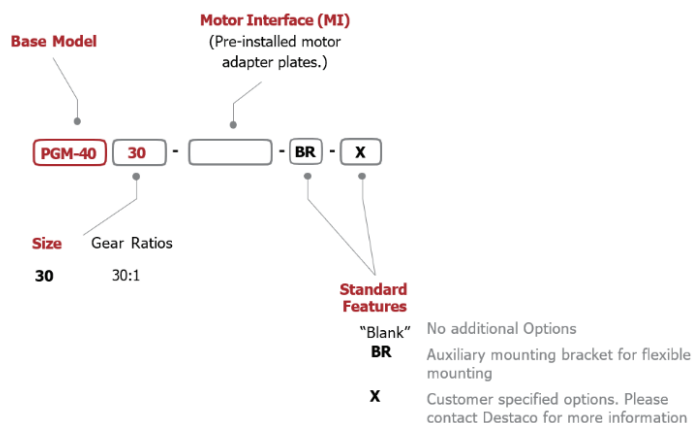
Motor Interface (MI)
(Pre-installed motor adapter plates.)

Base Model

PGM-40 30 - - BR - X

Size Gear Ratios
30 30:1

Standard Features

"Blank" No additional Options
BR Auxiliary mounting bracket for flexible mounting
X Customer specified options. Please contact Destaco for more information